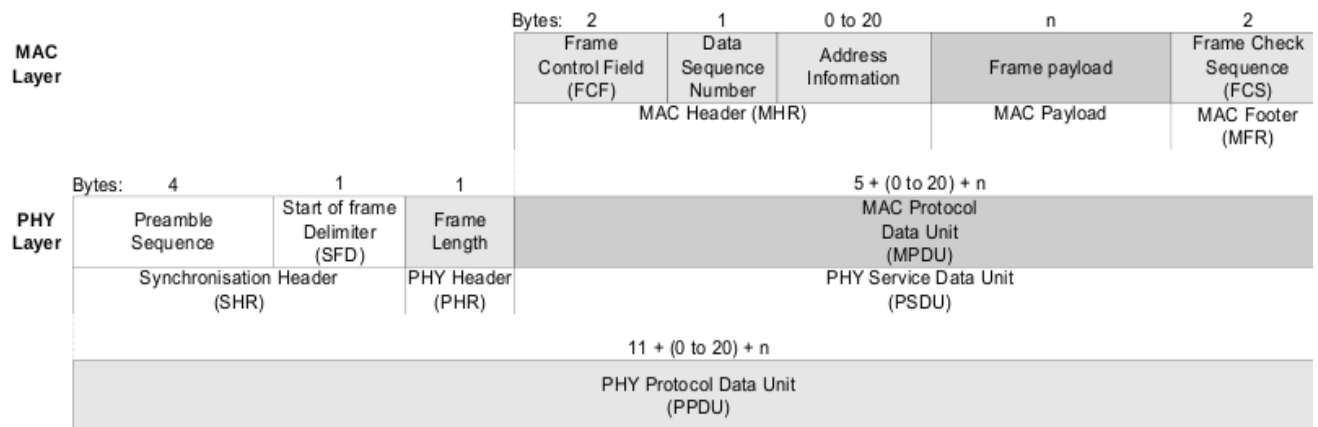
MAC Layer

| Bytes: 2 | 1 | 0 to 20 | n | 2 |
|---|---|---|---|---|
| Frame Control Field (FCF) | Data Sequence Number | Address Information | Frame payload | Frame Check Sequence (FCS) |
| MAC Header (MHR) | | | MAC Payload | MAC Footer (MFR) |

PHY Layer

| Bytes: 4 | 1 | 1 | 5 + (0 to 20) + n |
|---|---|---|---|
| Preamble Sequence | Start of frame Delimiter (SFD) | Frame Length | MAC Protocol Data Unit (MPDU) |
| Synchronisation Header (SHR) | | PHY Header (PHR) | PHY Service Data Unit (PSDU) |

11 + (0 to 20) + n

PHY Protocol Data Unit (PPDU)